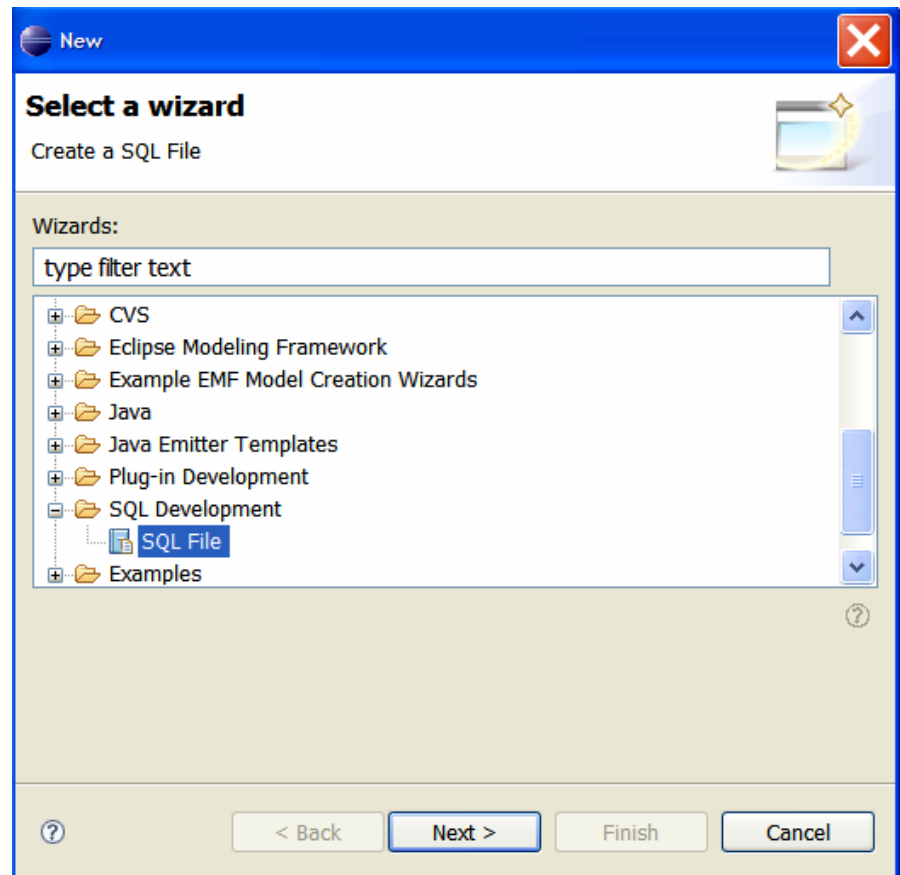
New

Select a wizard

Create a SQL File

Wizards:

type filter text

CVS
Eclipse Modeling Framework
Example EMF Model Creation Wizards
Java
Java Emitter Templates
Plug-in Development
SQL Development
SQL File
Examples

?

?

< Back

Next >

Finish

Cancel